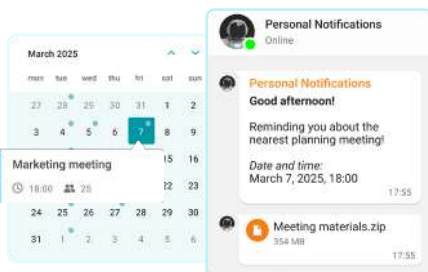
March 2025

| mon | tue | wed | thu | fri | sat | sun |
|---|---|---|---|---|---|---|
| 27 | 28 | 29 | 30 | 31 | 1 | 2 |
| 3 | 4 | 5 | 6 | 7 | 8 | 9 |
| | | | | | | 15 |
| | | | | | 22 | 23 |
| 24 | 25 | 26 | 27 | 28 | 29 | 30 |
| 31 | 1 | 2 | 3 | 4 | 5 | 6 |

Marketing meeting
18:00 25

Personal Notifications
Online

Personal Notifications
Good afternoon!
Reminding you about the nearest planning meeting!
Date and time:
March 7, 2025, 18:00
17:55

Meeting materials.zip
354 MB
17:55